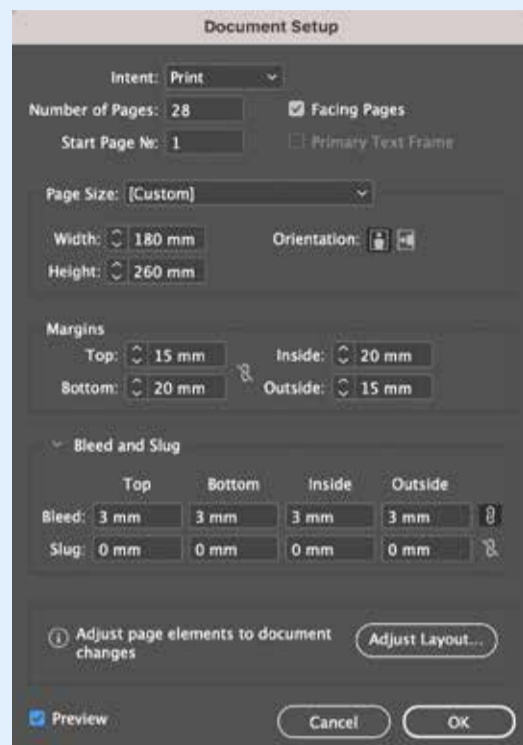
Document Setup

Intent: Print
Number of Pages: 28
Facing Pages
Start Page №: 1
Primary Text Frame

Page Size: [Custom]
Width: 180 mm
Height: 260 mm
Orientation:

Margins
Top: 15 mm
Bottom: 20 mm
Inside: 20 mm
Outside: 15 mm

Bleed and Slug

| | Top | Bottom | Inside | Outside |
|---|---|---|---|---|
| Bleed: | 3 mm | 3 mm | 3 mm | 3 mm |
| Slug: | 0 mm | 0 mm | 0 mm | 0 mm |

Adjust page elements to document changes
Adjust Layout...

Preview
Cancel
OK